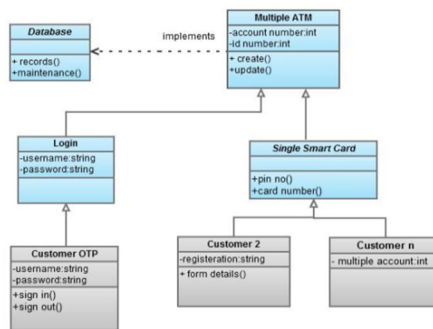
Database

+ records()
+maintenance()

implements

Multiple ATM
-account number:int
-id number:int
+ create()
+update()

Login
-username:string
-password:string

Single Smart Card

+pin no()
+card number()

Customer OTP
-username:string
-password:string
+sign in()
+sign out()

Customer 2
-registeration:string
+ form details()

Customer n
- multiple account:int